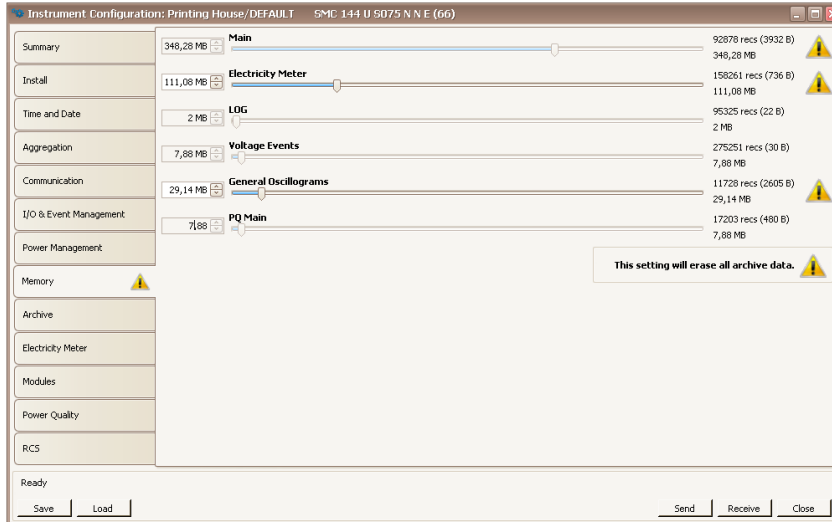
Instrument Configuration: Printing House/DEFAULT SMC 144 U 5075 N N E (66)

Summary
Install
Time and Date
Aggregation
Communication
I/O & Event Management
Power Management
Memory
Archive
Electricity Meter
Modules
Power Quality
RCS

348,28 MB
Main
92878 recs (3932 B)
348,28 MB

111,08 MB
Electricity Meter
158261 recs (736 B)
111,08 MB

2 MB
LOG
95325 recs (22 B)
2 MB

7,88 MB
Voltage Events
275251 recs (30 B)
7,88 MB

29,14 MB
General Oscillograms
11728 recs (2605 B)
29,14 MB

7,88
PQ Main
17203 recs (480 B)
7,88 MB

This setting will erase all archive data.

Ready

Save
Load
Send
Receive
Close